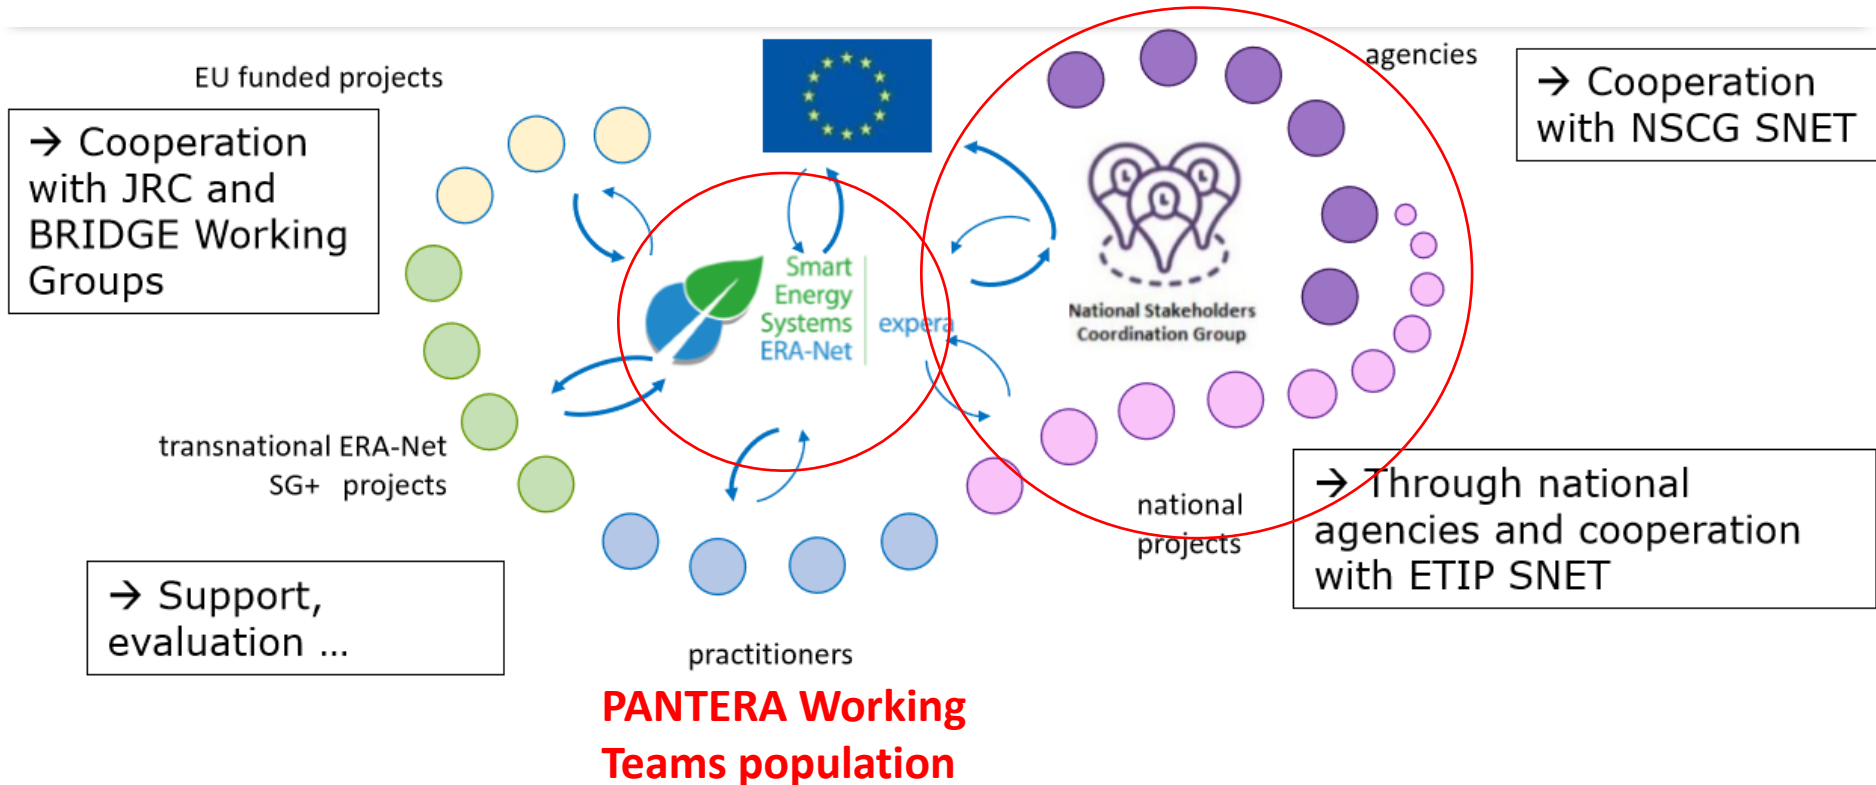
EU funded projects

→ Cooperation with JRC and BRIDGE Working Groups

agencies

→ Cooperation with NSCG SNET

Smart Energy Systems ERA-Net

expera

National Stakeholders Coordination Group

transnational ERA-Net SG+ projects

national projects

→ Through national agencies and cooperation with ETIP SNET

→ Support, evaluation …

practitioners

PANTERA Working Teams population